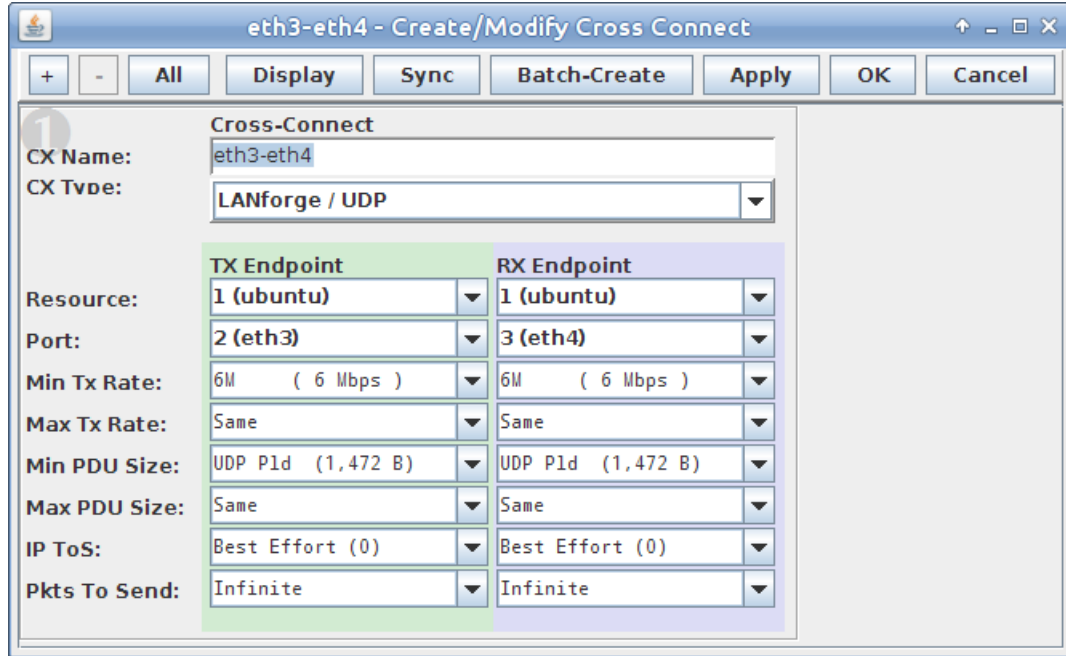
eth3-eth4 - Create/Modify Cross Connect

+ - All Display Sync Batch-Create Apply OK Cancel

1

Cross-Connect

CX Name: eth3-eth4

CX Type: LANforge / UDP

| | TX Endpoint | RX Endpoint |
|---|---|---|
| Resource: | 1 (ubuntu) | 1 (ubuntu) |
| Port: | 2 (eth3) | 3 (eth4) |
| Min Tx Rate: | 6M ( 6 Mbps ) | 6M ( 6 Mbps ) |
| Max Tx Rate: | Same | Same |
| Min PDU Size: | UDP Pld (1,472 B) | UDP Pld (1,472 B) |
| Max PDU Size: | Same | Same |
| IP ToS: | Best Effort (0) | Best Effort (0) |
| Pkts To Send: | Infinite | Infinite |